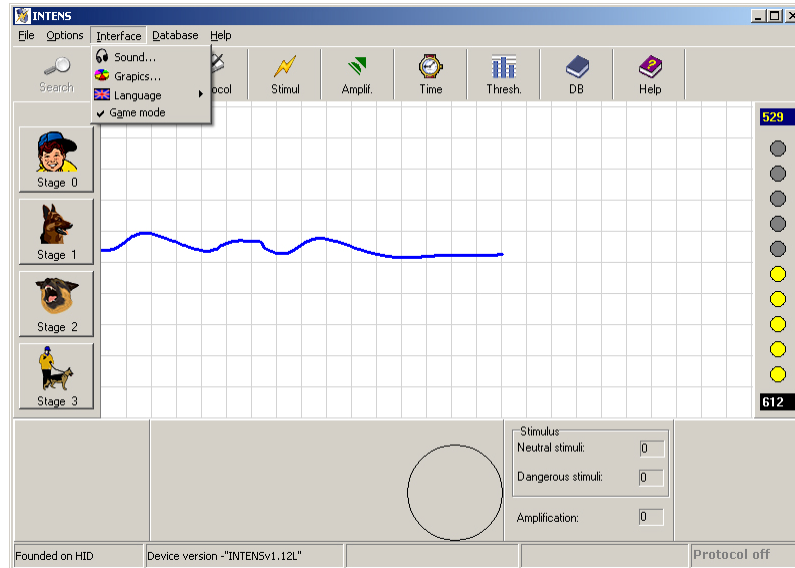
INTENS

File Options Interface Database Help

Sound...
Grapics...
Language
✔ Game mode

Search ocol Stimul Amplif. Time Thresh. DB Help

529

Stage 0
Stage 1
Stage 2
Stage 3

612

Stimulus
Neutral stimuli: 0
Dangerous stimuli: 0
Amplification: 0

Founded on HID | Device version -"INTENSv1.12L" | Protocol off